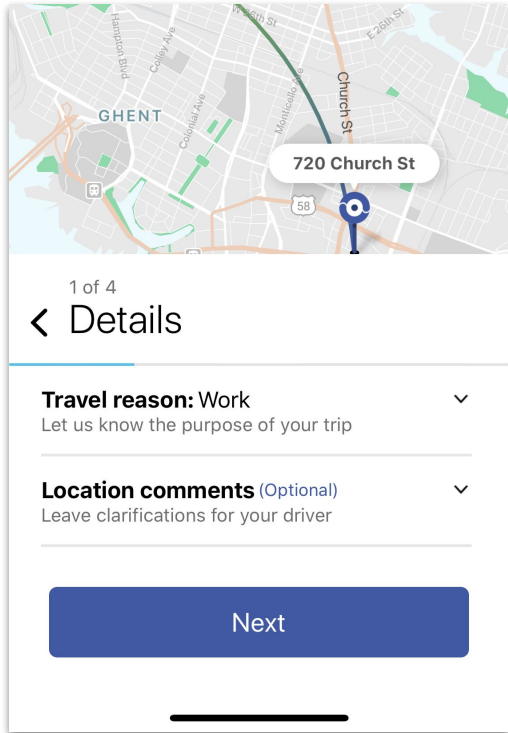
W 26th St
E 26th St
Hampton Blvd
Colley Ave
GHENT
Colonial Ave
Monticello Ave
Church St
720 Church St
58

1 of 4
Details

Travel reason: Work
Let us know the purpose of your trip

Location comments (Optional)
Leave clarifications for your driver

Next